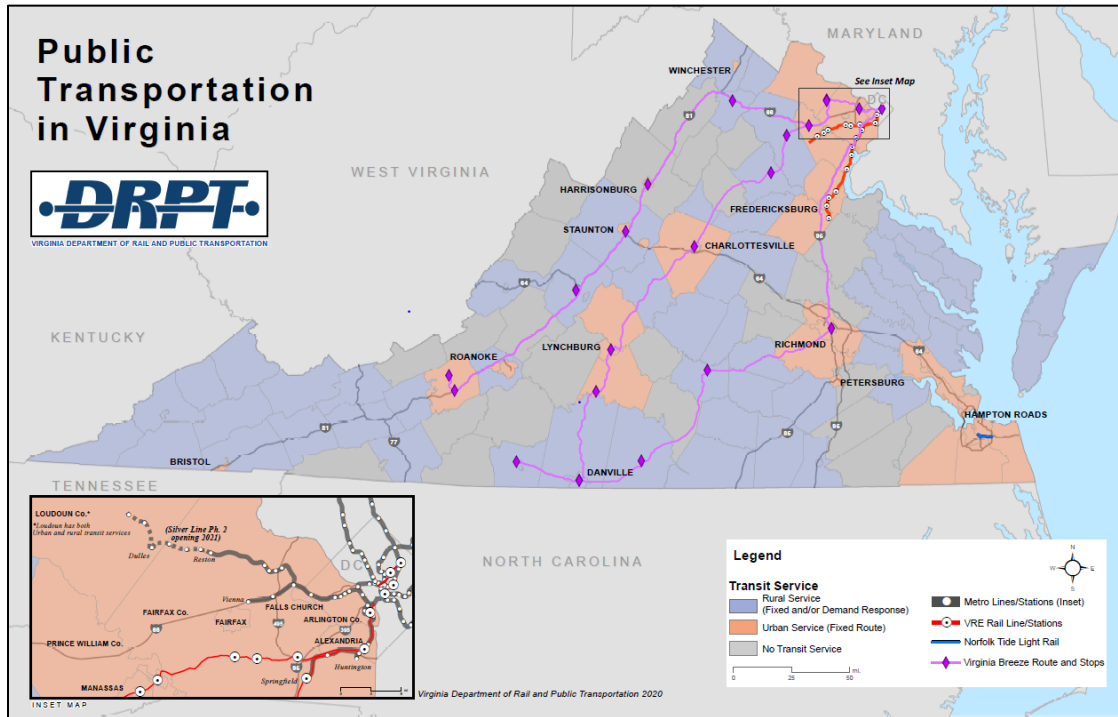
Public Transportation in Virginia

DRPT
VIRGINIA DEPARTMENT OF RAIL AND PUBLIC TRANSPORTATION

MARYLAND
See Inset Map
DC
WINCHESTER
WEST VIRGINIA
HARRISONBURG
FREDERICKSBURG
STAUNTON
CHARLOTTESVILLE
KENTUCKY
ROANOKE
LYNCHBURG
RICHMOND
PETERSBURG
HAMPTON ROADS
BRISTOL
DANVILLE
TENNESSEE
NORTH CAROLINA
81
66
64
95
77
85

LOUDOUN Co.*
*Loudoun has both Urban and rural transit services
(Silver Line Ph. 2 opening 2021)
Dulles
Reston
DC
Vienna
FAIRFAX Co.
FALLS CHURCH
FAIRFAX
ARLINGTON Co.
ALEXANDRIA
PRINCE WILLIAM Co.
Huntington
Springfield
MANASSAS
INSET MAP

Virginia Department of Rail and Public Transportation 2020

Legend
Transit Service
Rural Service (Fixed and/or Demand Response)
Urban Service (Fixed Route)
No Transit Service
Metro Lines/Stations (Inset)
VRE Rail Line/Stations
Norfolk Tide Light Rail
Virginia Breeze Route and Stops
0 25 50 mi.
N
S
E
W